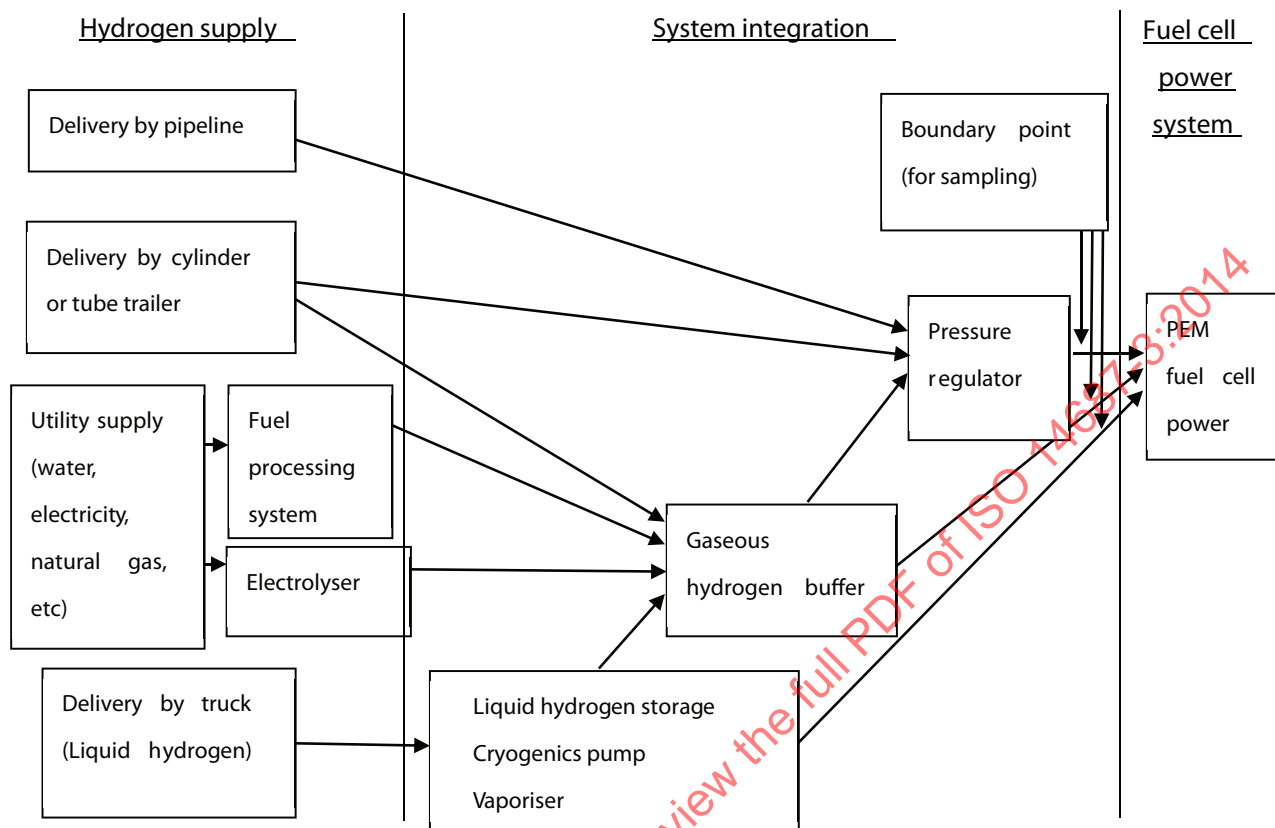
Hydrogen supply

System integration

Fuel cell power system

Delivery by pipeline

Delivery by cylinder or tube trailer

Utility supply (water, electricity, natural gas, etc)

Fuel processing system

Electrolyser

Delivery by truck (Liquid hydrogen)

Boundary point (for sampling)

Pressure regulator

Gaseous hydrogen buffer

Liquid hydrogen storage
Cryogenics pump
Vaporiser

PEM fuel cell power

view the full PDF of ISO 14687-3:2014